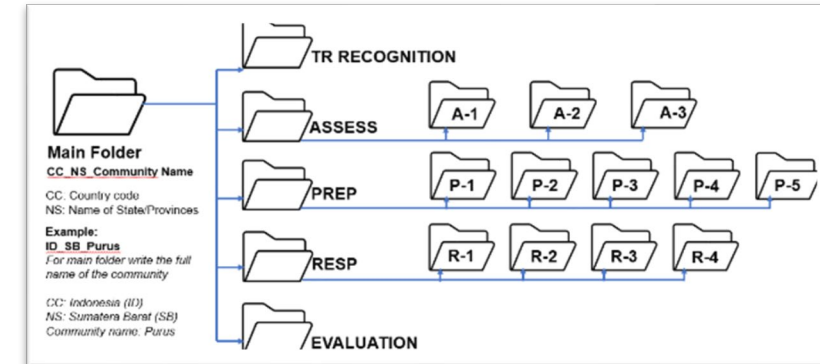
Main Folder
CC_NS_Community Name

CC. Country code
NS: Name of State/Provinces

Example:
ID_SB_Purus
For main folder write the full name of the community

CC: Indonesia (ID)
NS: Sumatera Barat (SB)
Community name. Purus

TR RECOGNITION

ASSESS
A-1
A-2
A-3

PREP
P-1
P-2
P-3
P-4
P-5

RESP
R-1
R-2
R-3
R-4

EVALUATION